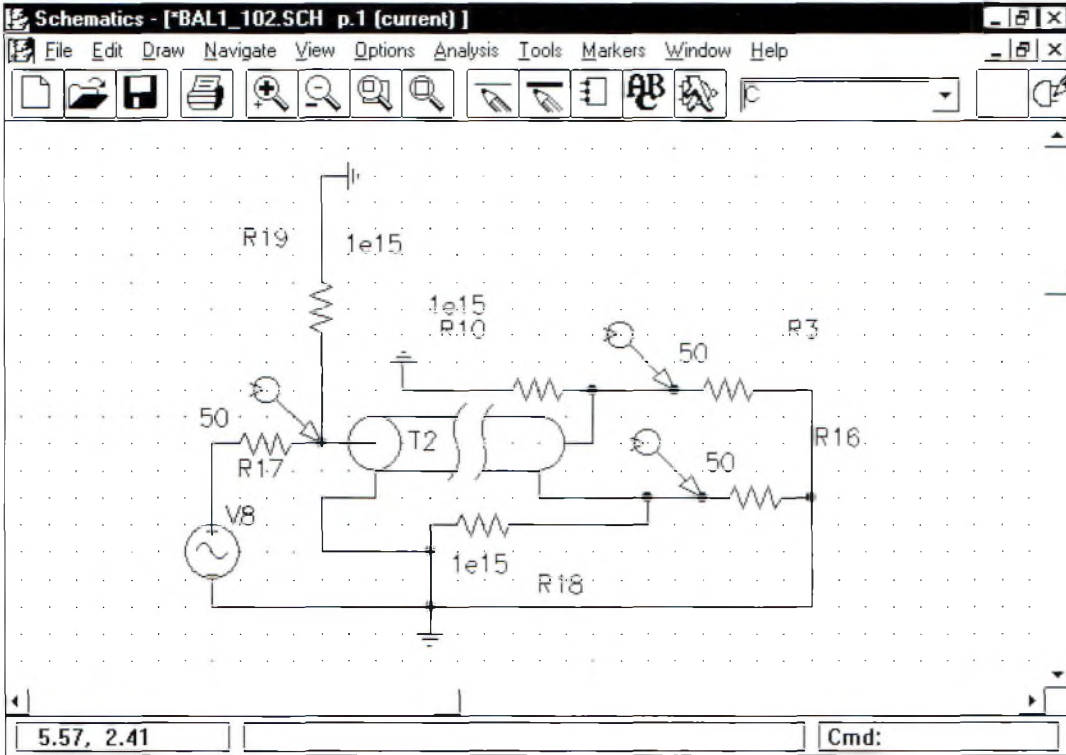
Schematics - [*BAL1_102.SCH p.1 (current)]

File Edit Draw Navigate View Options Analysis Tools Markers Window Help

C

R19 1e15

1e15
R10

R3

50

50

T2

R16

R17

50

V8

1e15

R18

5.57, 2.41

Cmd: